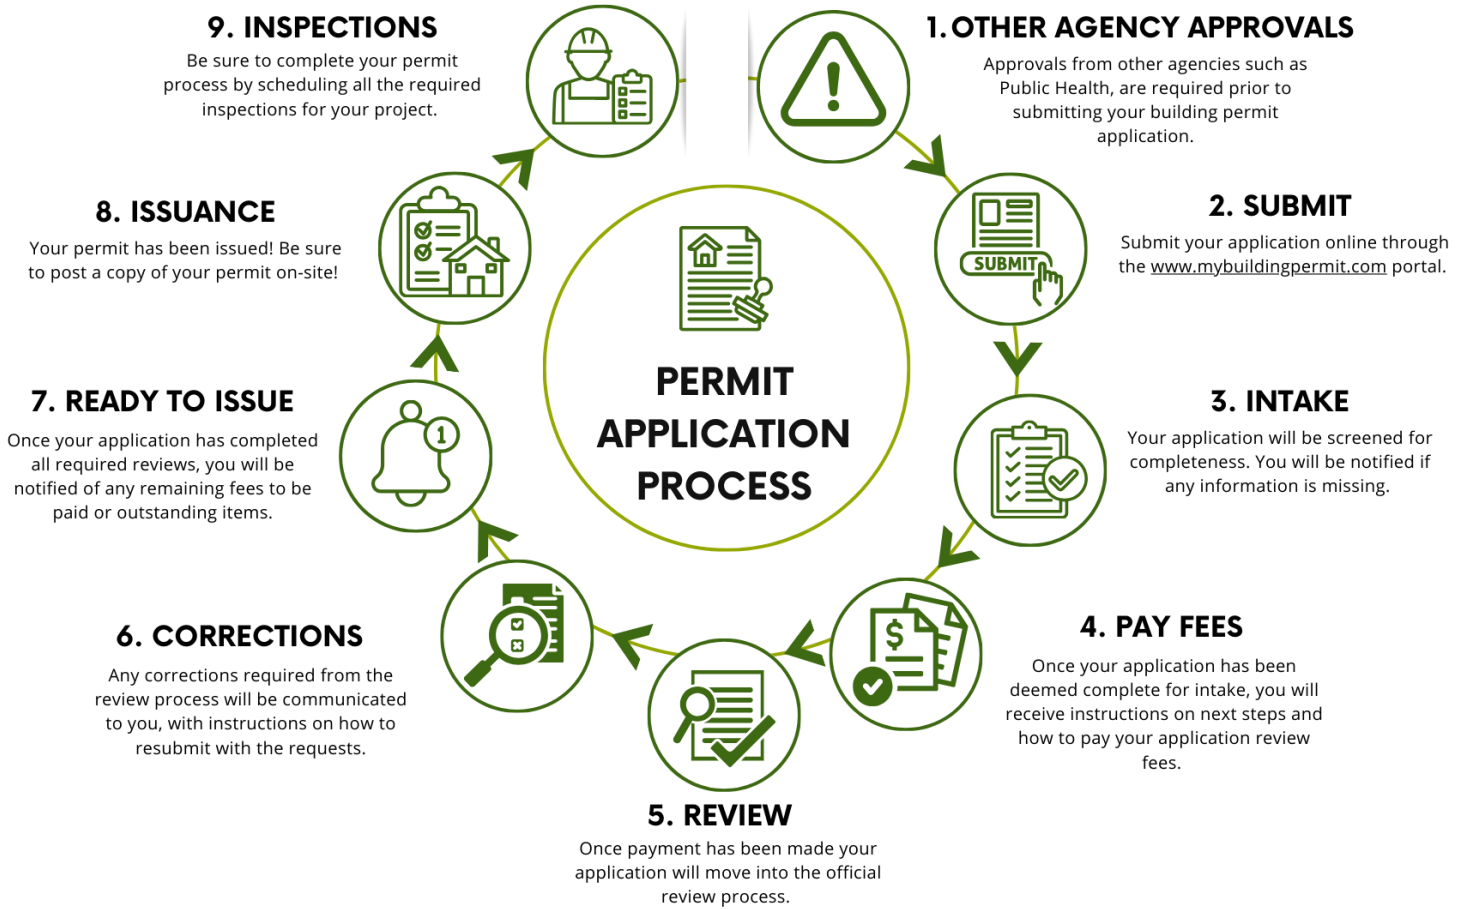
PERMIT APPLICATION PROCESS

1. OTHER AGENCY APPROVALS
Approvals from other agencies such as Public Health, are required prior to submitting your building permit application.

2. SUBMIT
SUBMIT
Submit your application online through the www.mybuildingpermit.com portal.

3. INTAKE
Your application will be screened for completeness. You will be notified if any information is missing.

4. PAY FEES
Once your application has been deemed complete for intake, you will receive instructions on next steps and how to pay your application review fees.

5. REVIEW
Once payment has been made your application will move into the official review process.

6. CORRECTIONS
Any corrections required from the review process will be communicated to you, with instructions on how to resubmit with the requests.

7. READY TO ISSUE
1
Once your application has completed all required reviews, you will be notified of any remaining fees to be paid or outstanding items.

8. ISSUANCE
Your permit has been issued! Be sure to post a copy of your permit on-site!

9. INSPECTIONS
Be sure to complete your permit process by scheduling all the required inspections for your project.